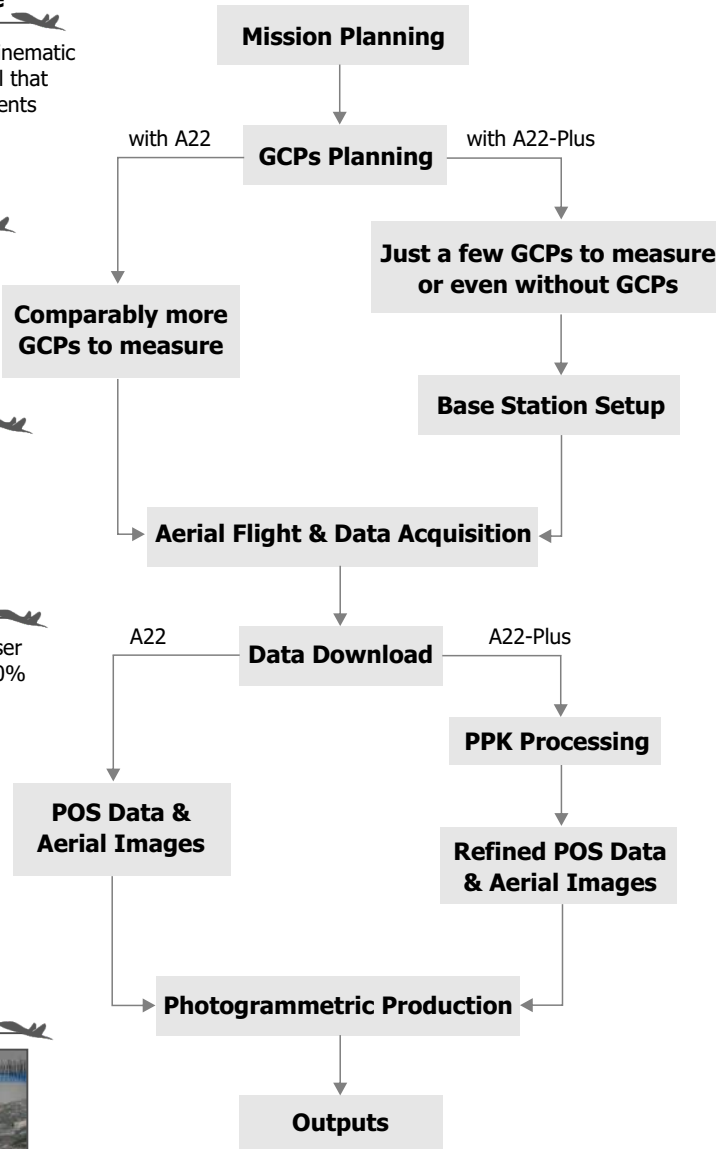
nematic
l that
ents

Mission Planning

with A22

GCPs Planning

with A22-Plus

Just a few GCPs to measure or even without GCPs

Comparably more GCPs to measure

Base Station Setup

Aerial Flight & Data Acquisition

A22

Data Download

A22-Plus

ser
0%

PPK Processing

POS Data & Aerial Images

Refined POS Data & Aerial Images

Photogrammetric Production

Outputs